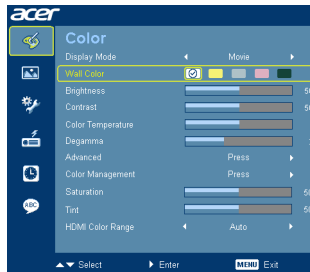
acer

Color

Display Mode ◂ Movie ▸
Wall Color
Brightness 5
Contrast
Color Temperature
Degamma
Advanced Press ▸
Color Management Press ▸
Saturation 5
Tint 5
HDMI Color Range ◂ Auto ▸

ABC

▲▼ Select ▶ Enter MENU Exit